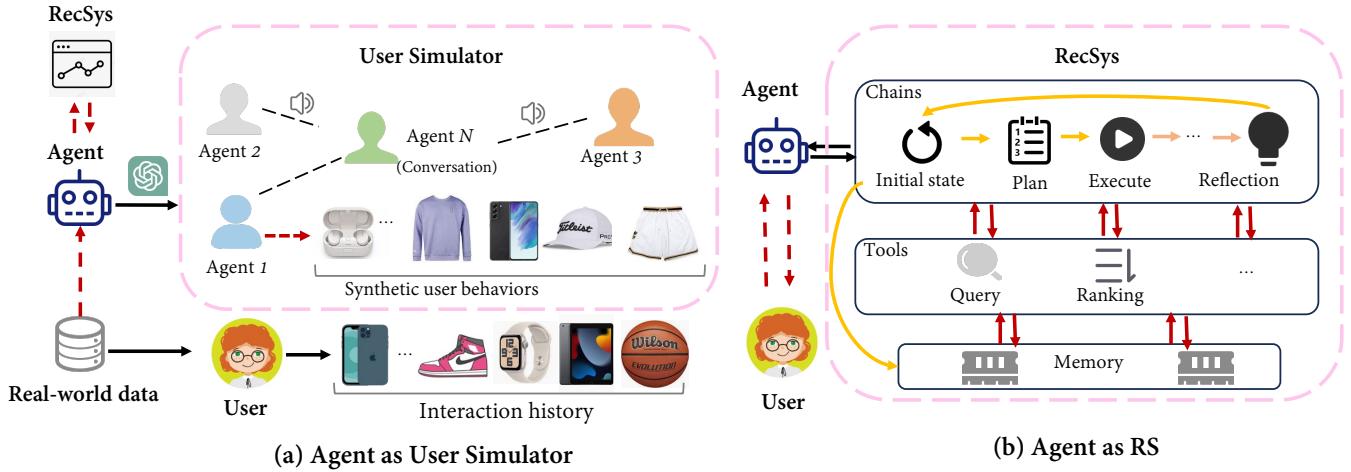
RecSys

Agent

User Simulator

Agent 2

Agent $N$
(Conversation)

Agent 3

Agent 1

...

Titleist

Synthetic user behaviors

Real-world data

User

...

Wilson
EVOLUTION

Interaction history

(a) Agent as User Simulator

Agent

User

RecSys

Chains

Initial state

Plan

Execute

...

Reflection

Tools

Query

Ranking

...

Memory

(b) Agent as RS